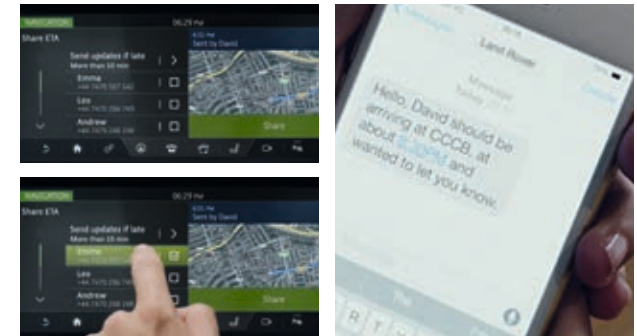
NAVIGATION
06:29 PM
Share ETA
Send updates if late
More than 10 min
Emma
+44 7470 587 542
Lea
+44 7470 256 749
Andrew
+44 7470 298 338
Sent by David
Share

NAVIGATION
06:29 PM
Share ETA
Send updates if late
More than 15 min
Emma
Lea
+44 7470 256 749
Andrew
+44 7470 298 338
Share

Messages
Land Rover
Details
Message
Today
Hello, David should be arriving at CCCB, at about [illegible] and wanted to let you know.
R T